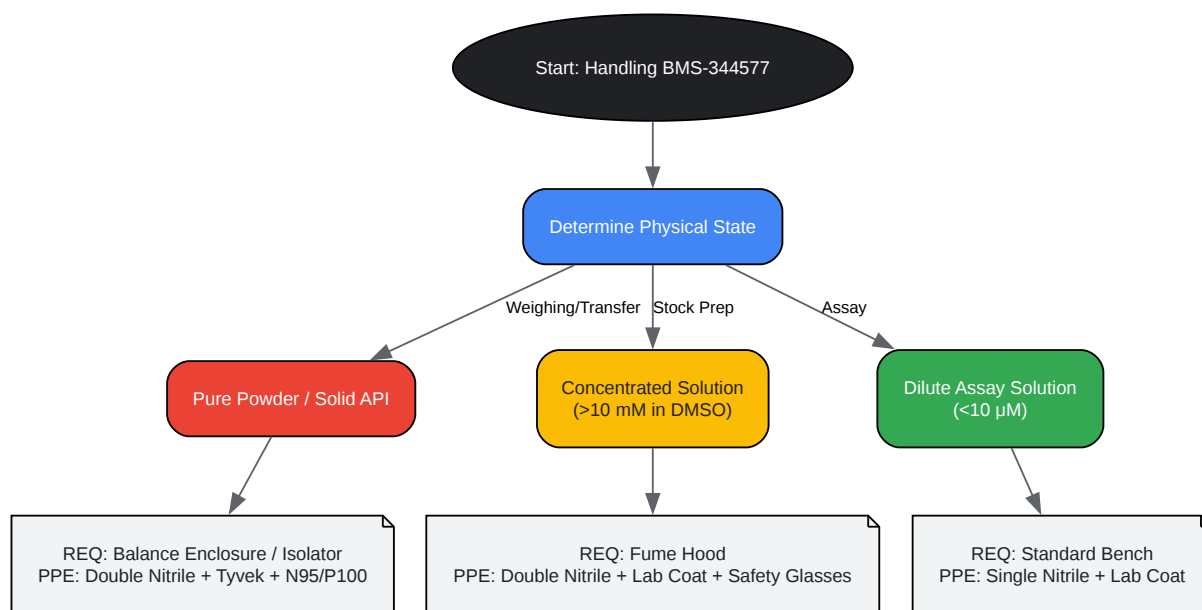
Start: Handling BMS-344577

Determine Physical State

Weighing/Transfer

Stock Prep

Assay

Pure Powder / Solid API

Concentrated Solution (>10 mM in DMSO)

Dilute Assay Solution (<10 μM)

REQ: Balance Enclosure / Isolator
PPE: Double Nitrile + Tyvek + N95/P100

REQ: Fume Hood
PPE: Double Nitrile + Lab Coat + Safety Glasses

REQ: Standard Bench
PPE: Single Nitrile + Lab Coat